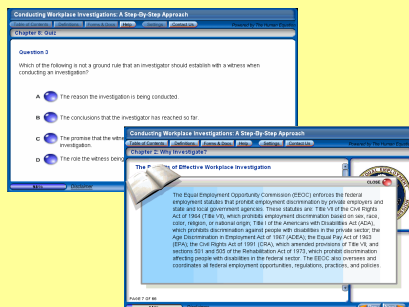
Conducting Workplace Investigations: A Step-By-Step Approach

Table of Contents | Definitions | Forms & Docs | Help | Settings | Contact Us

Chapter 8: Quiz

Question 3

Which of the following is not a ground rule that an investigator should establish with a witness when conducting an investigation?

A The reason the investigation is being conducted.

B The conclusions that the investigator has reached so far.

C The promise that the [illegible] investigation.

D The role the witness being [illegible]

Conducting Workplace Investigations: A Step-By-Step Approach

Table of Contents | Definitions | Forms & Docs | Help | Settings | Contact Us

Chapter 2: Why Investigate?

The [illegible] of Effective Workplace Investigation

CLOSE

The Equal Employment Opportunity Commission (EEOC) enforces the federal employment statutes that prohibit employment discrimination by private employers and state and local government agencies. These statutes are: Title VII of the Civil Rights Act of 1964 (Title VII), which prohibits employment discrimination based on sex, race, color, religion, or national origin; Title I of the Americans with Disabilities Act (ADA), which prohibits discrimination against people with disabilities in the private sector; the Age Discrimination in Employment Act of 1967 (ADEA); the Equal Pay Act of 1963 (EPA); the Civil Rights Act of 1991 (CRA), which amended provisions of Title VII; and sections 501 and 505 of the Rehabilitation Act of 1973, which prohibit discrimination affecting people with disabilities in the federal sector. The EEOC also oversees and coordinates all federal employment opportunities, regulations, practices, and policies.

PAGE 7 OF 80